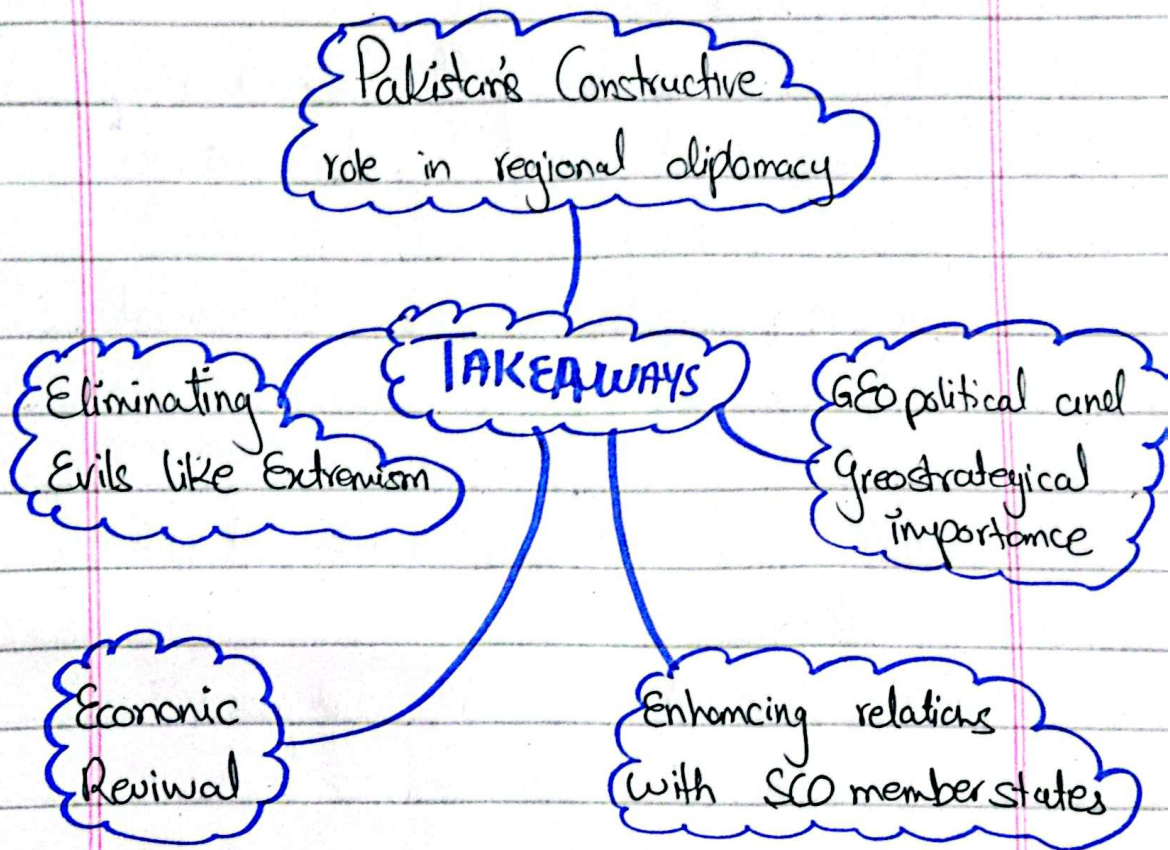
Pakistan's Constructive role in regional diplomacy

TAKEAWAYS

Eliminating Evils like Extremism

GEO political and Geostrategical importance

Economic Revival

Enhancing relations with SCO member states